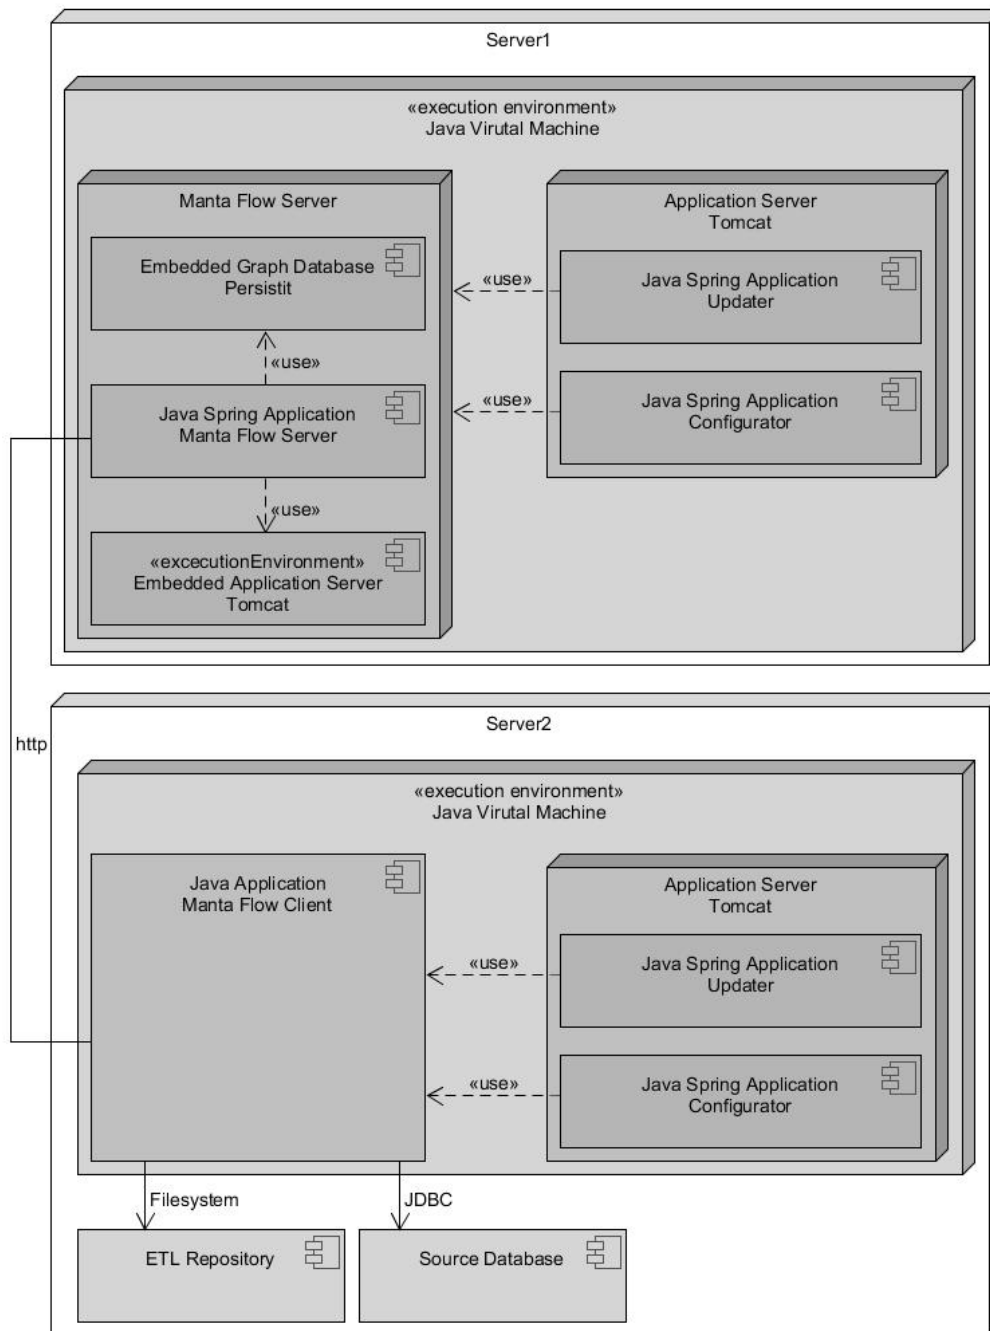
Server1

«execution environment»
Java Virutal Machine

Manta Flow Server

Embedded Graph Database
Persistit

«use»

Java Spring Application
Manta Flow Server

«use»

«excecutionEnvironment»
Embedded Application Server
Tomcat

Application Server
Tomcat

«use»

Java Spring Application
Updater

«use»

Java Spring Application
Configurator

http

Server2

«execution environment»
Java Virutal Machine

Java Application
Manta Flow Client

Application Server
Tomcat

«use»

Java Spring Application
Updater

«use»

Java Spring Application
Configurator

Filesystem

JDBC

ETL Repository

Source Database